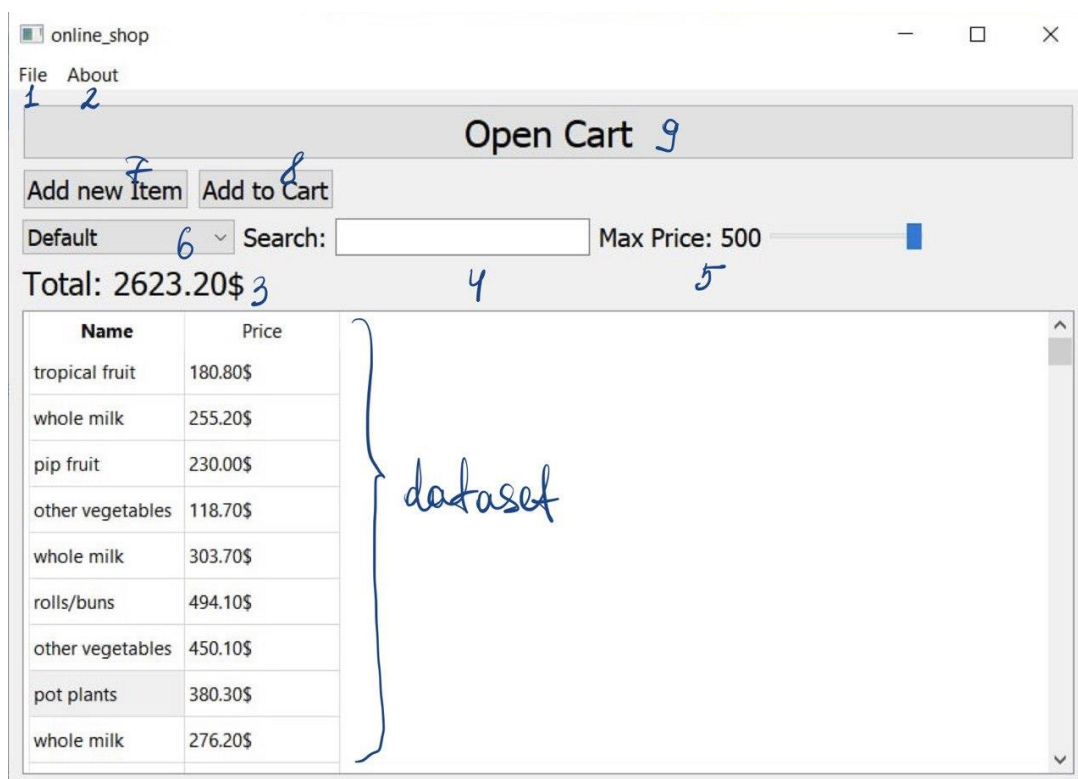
online_shop

File About
1 2

Open Cart 9

Add new Item 7 Add to Cart 8

Default 6 Search: Max Price: 500

Total: 2623.20$ 3 4 5

| Name | Price |
|---|---|
| tropical fruit | 180.80$ |
| whole milk | 255.20$ |
| pip fruit | 230.00$ |
| other vegetables | 118.70$ |
| whole milk | 303.70$ |
| rolls/buns | 494.10$ |
| other vegetables | 450.10$ |
| pot plants | 380.30$ |
| whole milk | 276.20$ |

dataset